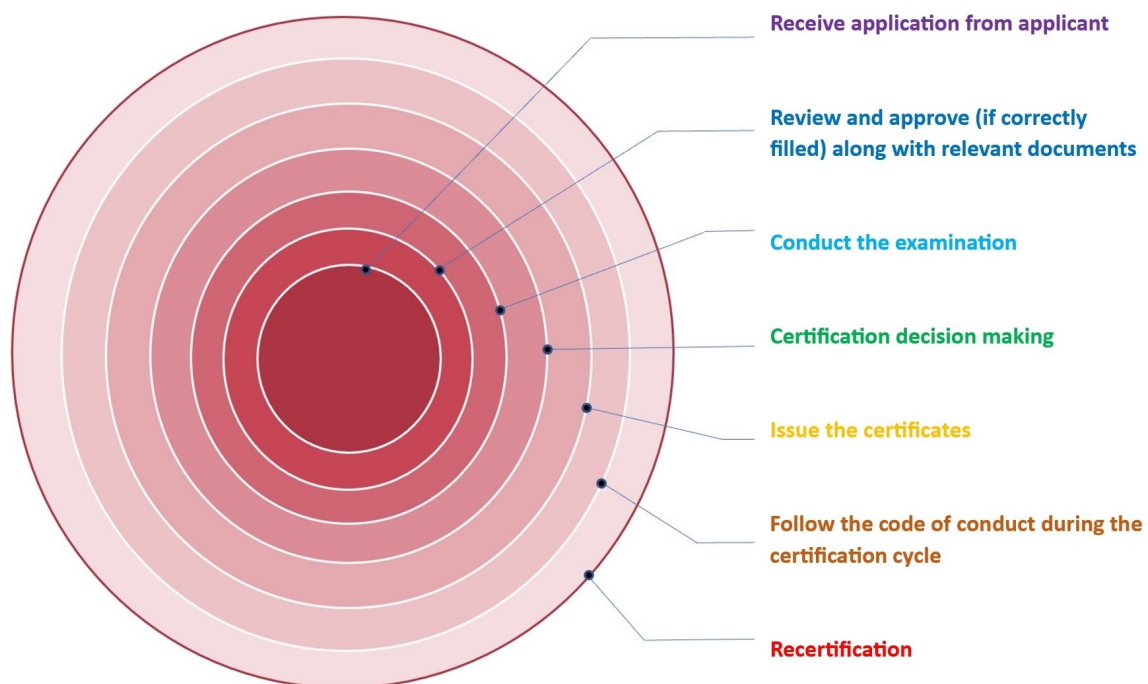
Receive application from applicant

Review and approve (if correctly filled) along with relevant documents

Conduct the examination

Certification decision making

Issue the certificates

Follow the code of conduct during the certification cycle

Recertification